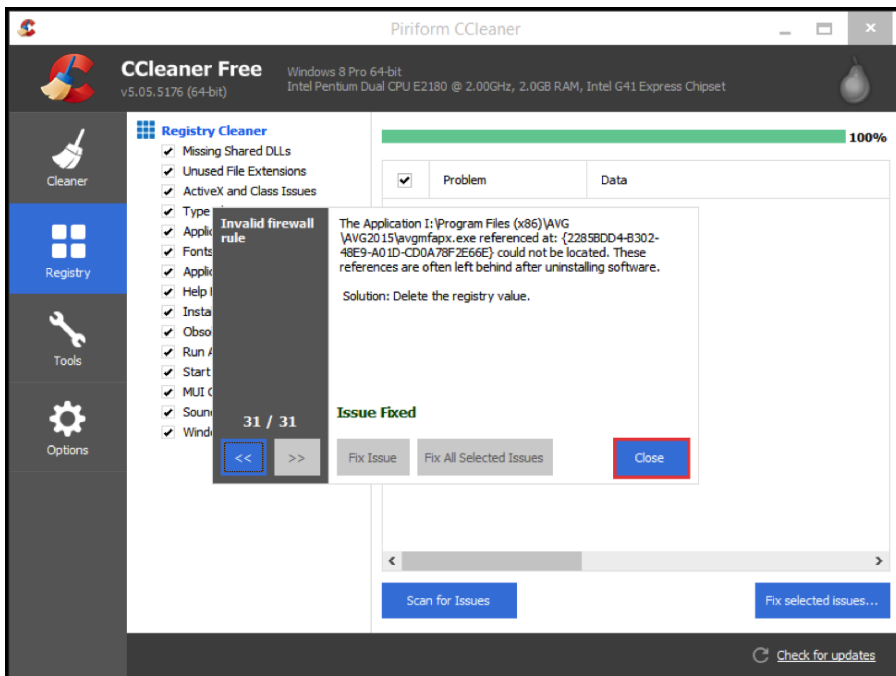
Piriform CCleaner

CCleaner Free
v5.05.5176 (64-bit)

Windows 8 Pro 64-bit
Intel Pentium Dual CPU E2180 @ 2.00GHz, 2.0GB RAM, Intel G41 Express Chipset

Cleaner

Registry

Tools

Options

Registry Cleaner
Missing Shared DLLs
Unused File Extensions
ActiveX and Class Issues
Type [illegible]
Applic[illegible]
Fonts
Applic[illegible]
Help I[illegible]
Insta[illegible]
Obso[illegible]
Run A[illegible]
Start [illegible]
MUI C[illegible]
Soun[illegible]
Windo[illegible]

100%

Problem
Data

Invalid firewall rule

The Application I:\Program Files (x86)\AVG\AVG2015\avgmfapx.exe referenced at: {2285BDD4-B302-48E9-A01D-CD0A78F2E66E} could not be located. These references are often left behind after uninstalling software.

Solution: Delete the registry value.

31 / 31

Issue Fixed

<<
>>
Fix Issue
Fix All Selected Issues
Close

Scan for Issues
Fix selected issues...

Check for updates